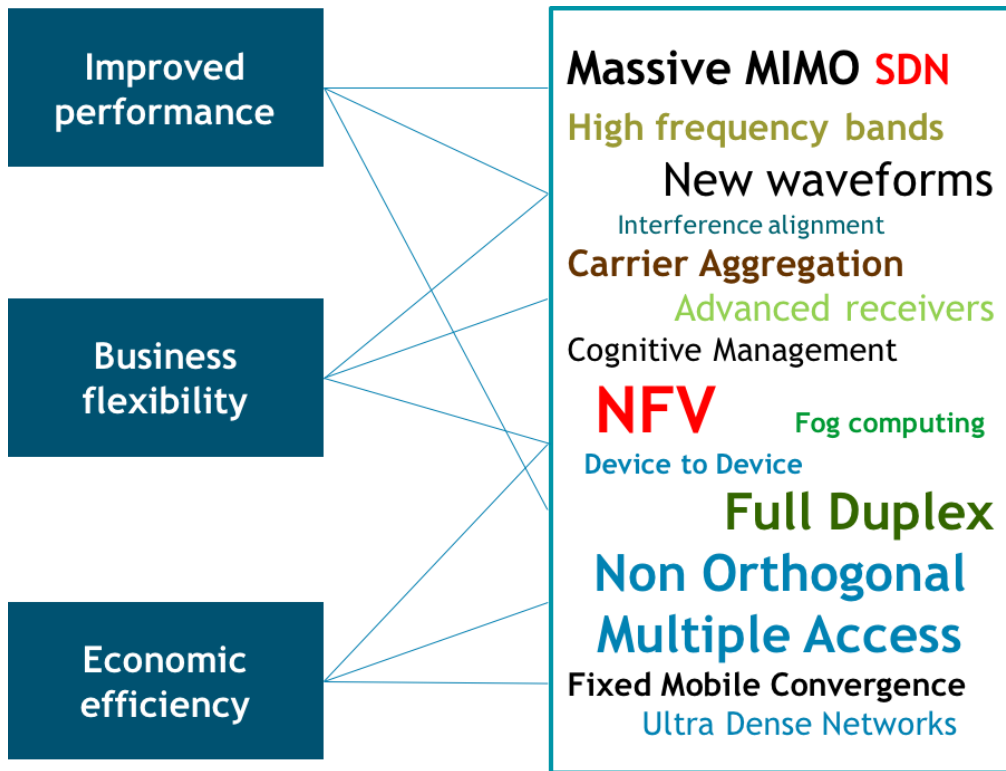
Improved performance

Business flexibility

Economic efficiency

Massive MIMO SDN
High frequency bands
New waveforms
Interference alignment
Carrier Aggregation
Advanced receivers
Cognitive Management
NFV
Fog computing
Device to Device
Full Duplex
Non Orthogonal Multiple Access
Fixed Mobile Convergence
Ultra Dense Networks